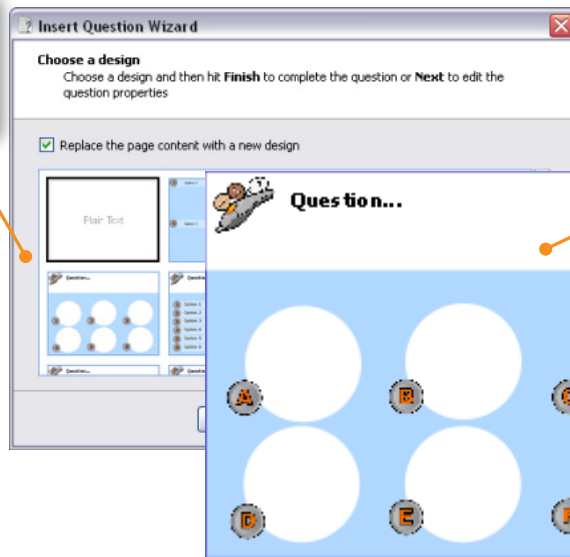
Insert Question Wizard

Choose a design
Choose a design and then hit **Finish** to complete the question or **Next** to edit the question properties

Replace the page content with a new design

Plain Text

Question...

A
B
D
E